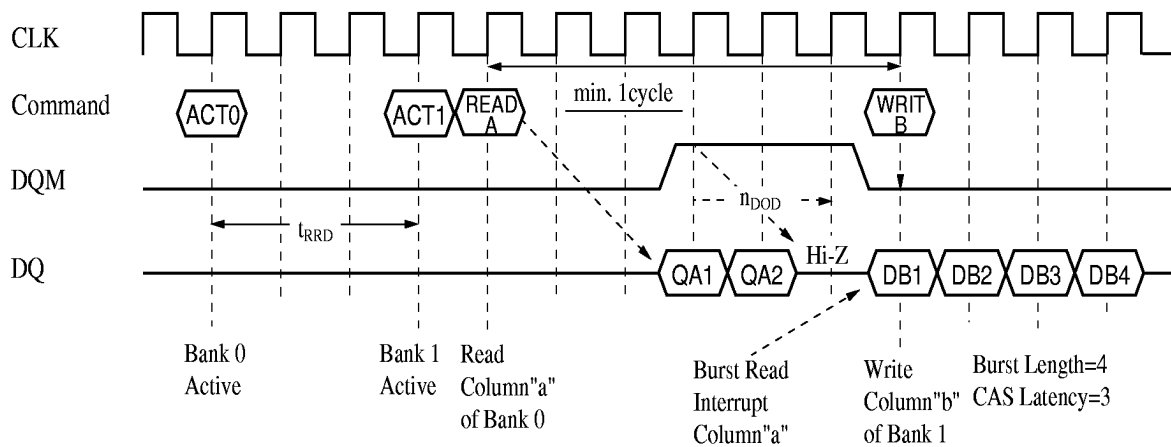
CLK

Command

ACT0

ACT1

READ A

min. 1cycle

WRIT B

DQM

$n_{DOD}$

$t_{RRD}$

DQ

QA1

QA2

Hi-Z

DB1

DB2

DB3

DB4

Bank 0 Active

Bank 1 Active

Read Column"a" of Bank 0

Burst Read Interrupt Column"a"

Write Column"b" of Bank 1

Burst Length=4
CAS Latency=3